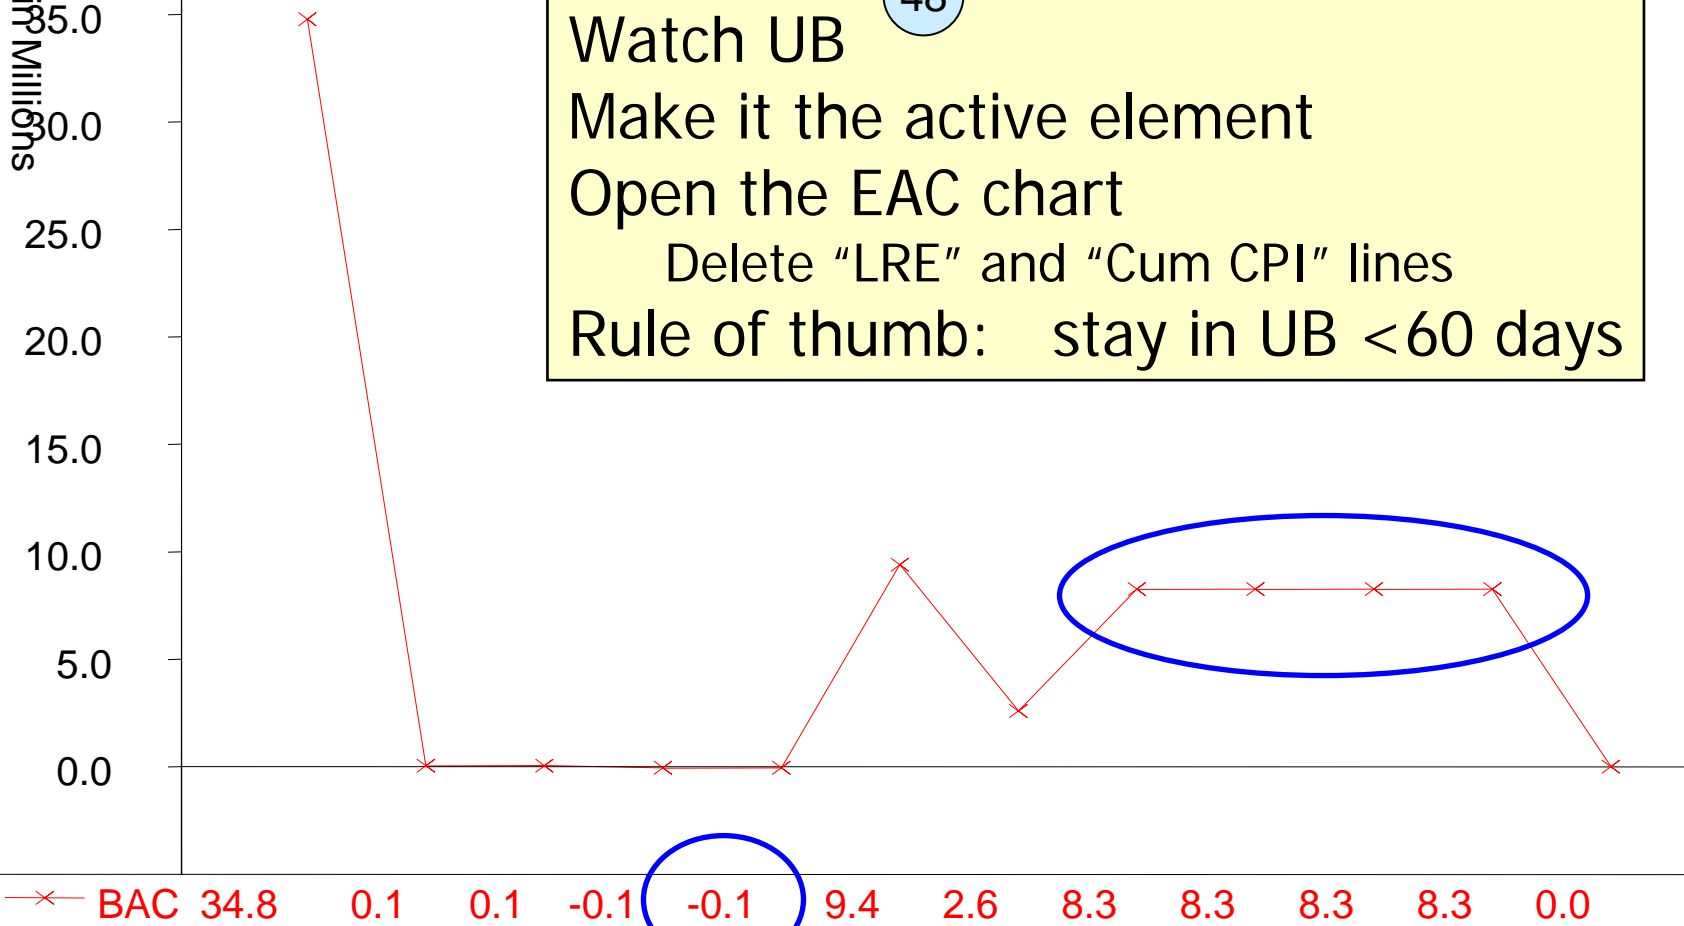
in Millions

35.0
30.0
25.0
20.0
15.0
10.0
5.0
0.0

48

Watch UB
Make it the active element
Open the EAC chart
Delete “LRE” and “Cum CPI” lines
Rule of thumb: stay in UB <60 days

| BAC | 34.8 | 0.1 | 0.1 | -0.1 | -0.1 | 9.4 | 2.6 | 8.3 | 8.3 | 8.3 | 8.3 | 0.0 |
|---|---|---|---|---|---|---|---|---|---|---|---|---|